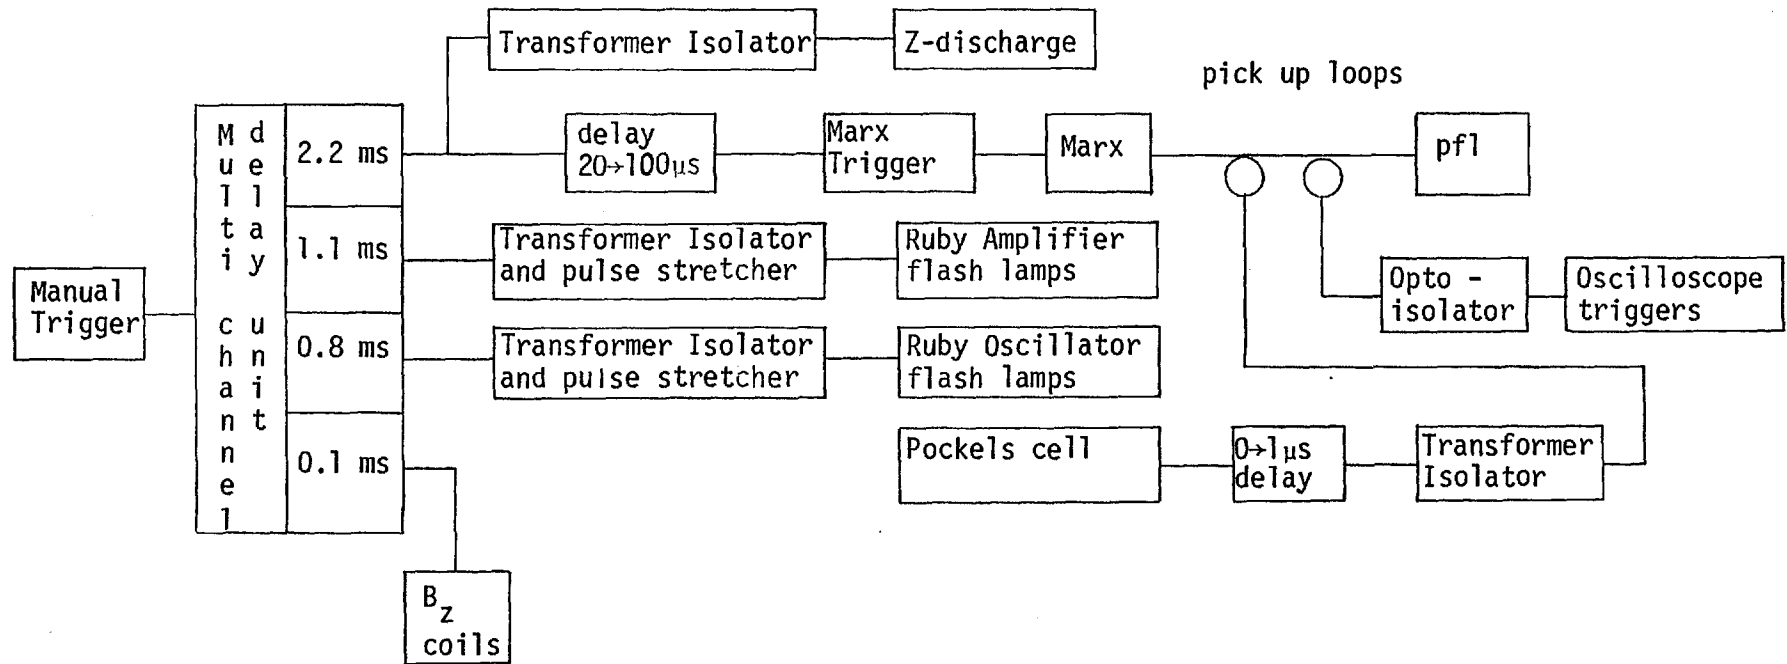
Manual Trigger

Multi channel delay unit

2.2 ms

1.1 ms

0.8 ms

0.1 ms

$B_z$ coils

Transformer Isolator

Z-discharge

delay $20 \rightarrow 100\mu s$

Marx Trigger

Marx

pick up loops

pfl

Transformer Isolator and pulse stretcher

Ruby Amplifier flash lamps

Opto - isolator

Oscilloscope triggers

Transformer Isolator and pulse stretcher

Ruby Oscillator flash lamps

Pockels cell

$0 \rightarrow 1\mu s$ delay

Transformer Isolator